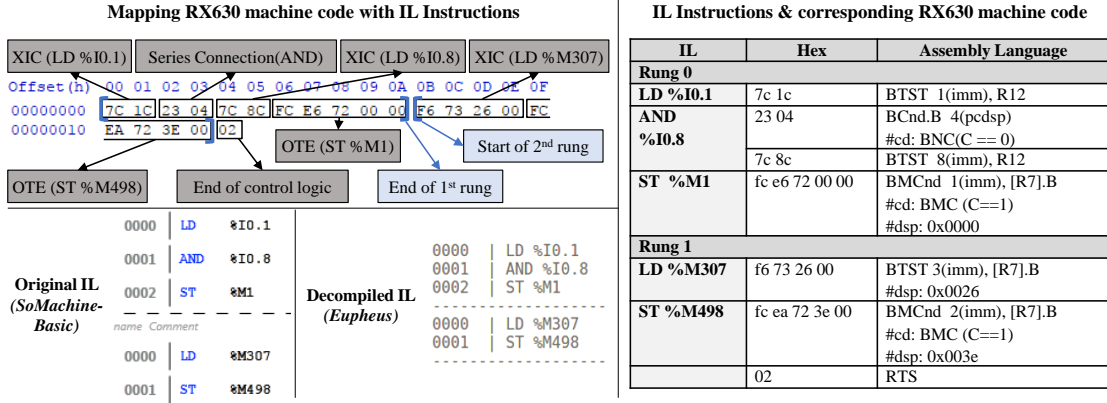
**Mapping RX630 machine code with IL Instructions**

XIC (LD %I0.1)
Series Connection(AND)
XIC (LD %I0.8)
XIC (LD %M307)

Offset(h) 00 01 02 03 04 05 06 07 08 09 0A 0B 0C 0D 0E 0F
00000000 7C 1C 23 04 7C 8C FC E6 72 00 00 F6 73 26 00 FC
00000010 EA 72 3E 00 02

OTE (ST %M1)
Start of 2nd rung
OTE (ST %M498)
End of control logic
End of 1st rung

**Original IL** *(SoMachine-Basic)*

0000 LD %I0.1
0001 AND %I0.8
0002 ST %M1
name Comment
0000 LD %M307
0001 ST %M498

**Decompiled IL** *(Eupheus)*

0000 | LD %I0.1
0001 | AND %I0.8
0002 | ST %M1
0000 | LD %M307
0001 | ST %M498

**IL Instructions & corresponding RX630 machine code**

| IL | Hex | Assembly Language |
|---|---|---|
| Rung 0 | | |
| LD %I0.1 | 7c 1c | BTST 1(imm), R12 |
| AND %I0.8 | 23 04 | BCnd.B 4(pcdsp) #cd: BNC(C == 0) |
| | 7c 8c | BTST 8(imm), R12 |
| ST %M1 | fc e6 72 00 00 | BMCnd 1(imm), [R7].B #cd: BMC (C==1) #dsp: 0x0000 |
| Rung 1 | | |
| LD %M307 | f6 73 26 00 | BTST 3(imm), [R7].B #dsp: 0x0026 |
| ST %M498 | fc ea 72 3e 00 | BMCnd 2(imm), [R7].B #cd: BMC (C==1) #dsp: 0x003e |
| | 02 | RTS |